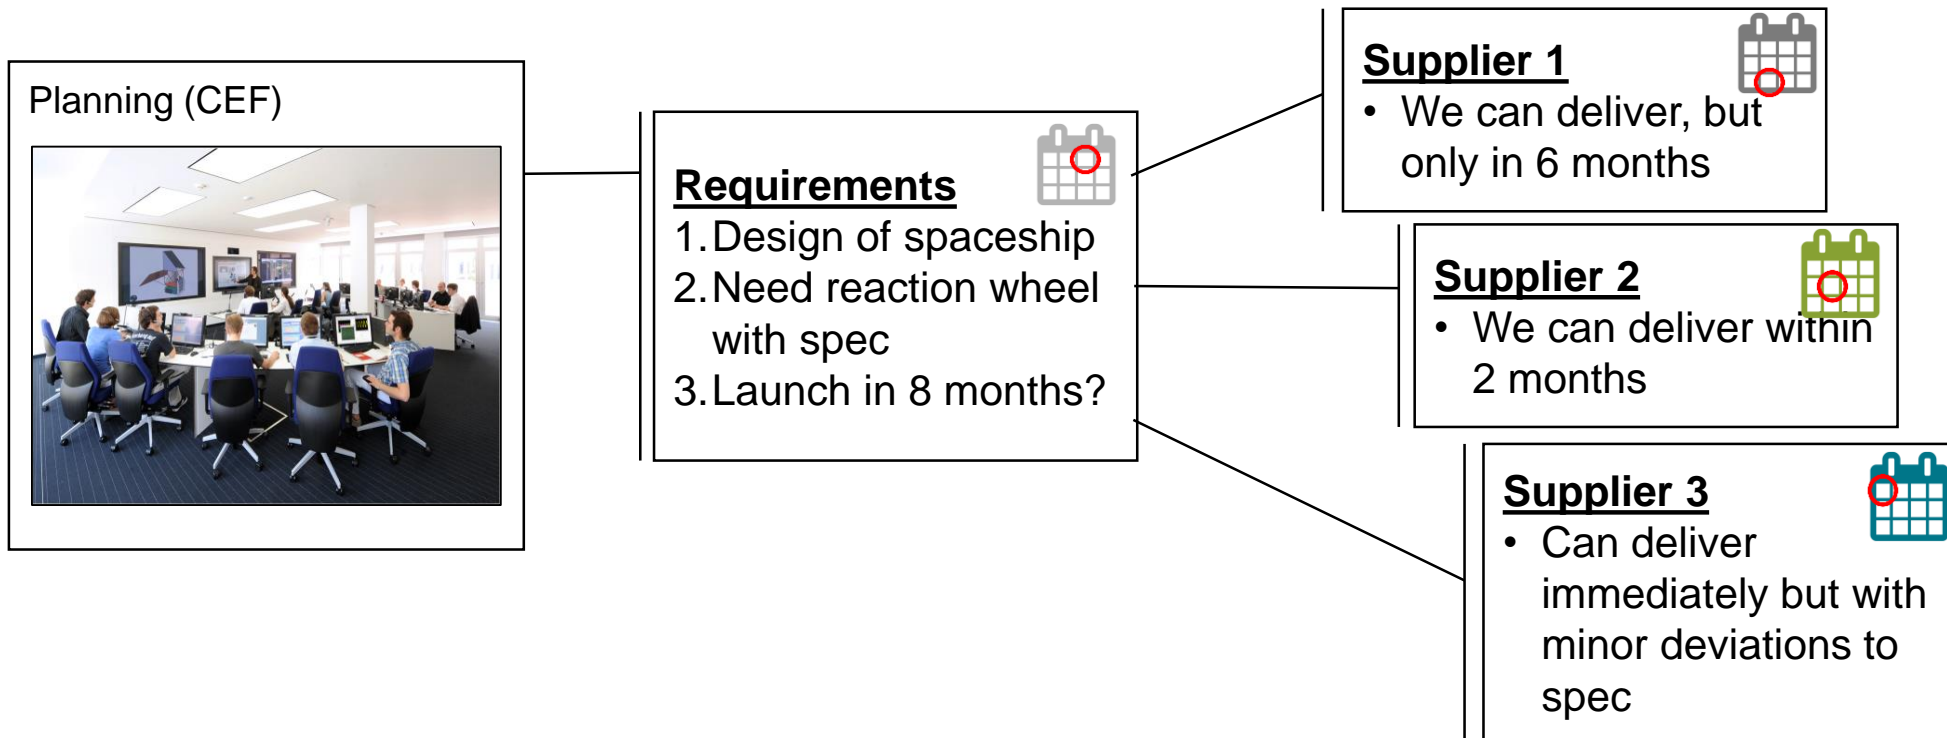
Planning (CEF)

Requirements
1. Design of spaceship
2. Need reaction wheel with spec
3. Launch in 8 months?

Supplier 1
• We can deliver, but only in 6 months

Supplier 2
• We can deliver within 2 months

Supplier 3
• Can deliver immediately but with minor deviations to spec